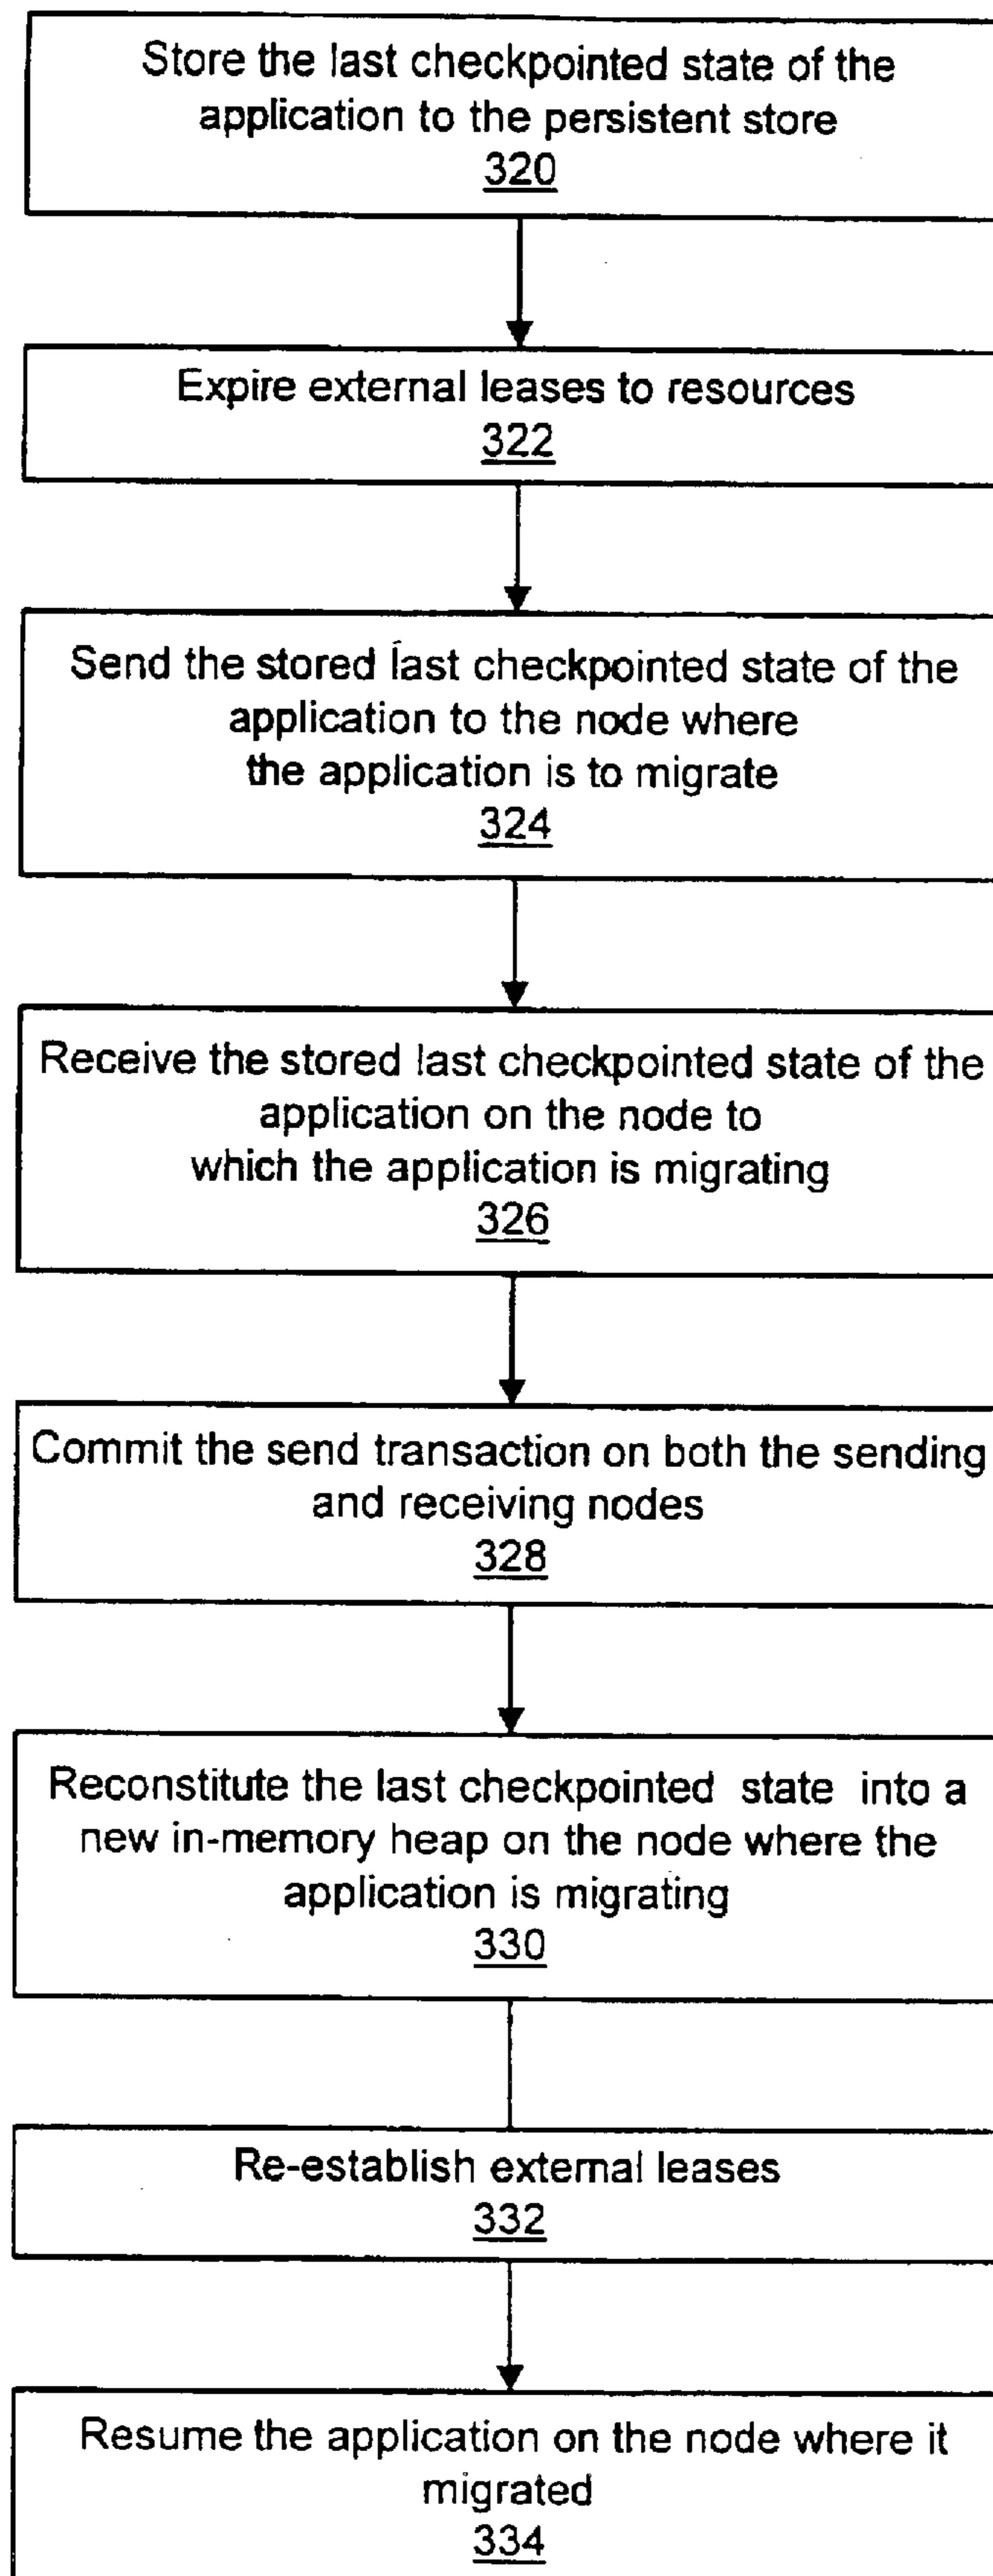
Store the last checkpointed state of the application to the persistent store
320

Expire external leases to resources
322

Send the stored last checkpointed state of the application to the node where the application is to migrate
324

Receive the stored last checkpointed state of the application on the node to which the application is migrating
326

Commit the send transaction on both the sending and receiving nodes
328

Reconstitute the last checkpointed state into a new in-memory heap on the node where the application is migrating
330

Re-establish external leases
332

Resume the application on the node where it migrated
334